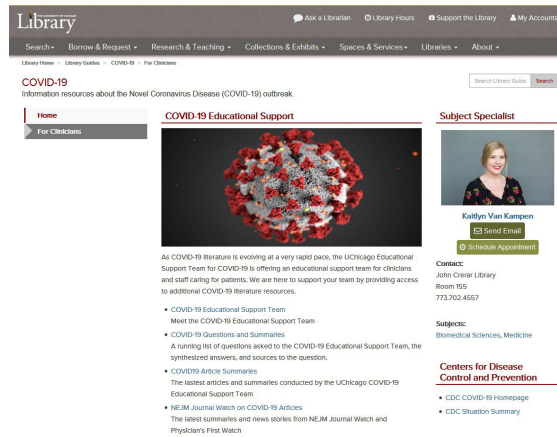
THE UNIVERSITY OF CHICAGO Library

Ask a Librarian   Library Hours   Support the Library   My Accounts

Search ▾   Borrow & Request ▾   Research & Teaching ▾   Collections & Exhibits ▾   Spaces & Services ▾   Libraries ▾   About ▾

Library Home > Library Guides > COVID-19 > For Clinicians

COVID-19

Information resources about the Novel Coronavirus Disease (COVID-19) outbreak.

Search Library Guide   Search

Home

For Clinicians

COVID-19 Educational Support

As COVID-19 literature is evolving at a very rapid pace, the UChicago Educational Support Team for COVID-19 is offering an educational support team for clinicians and staff caring for patients. We are here to support your team by providing access to additional COVID-19 literature resources.

- COVID-19 Educational Support Team
  Meet the COVID-19 Educational Support Team
- COVID-19 Questions and Summaries
  A running list of questions asked to the COVID-19 Educational Support Team, the synthesized answers, and sources to the question.
- COVID19 Article Summaries
  The lastest articles and summaries conducted by the UChicago COVID-19 Educational Support Team
- NEJM Journal Watch on COVID-19 Articles
  The latest summaries and news stories from NEJM Journal Watch and Physician's First Watch

Subject Specialist

Kaitlyn Van Kampen

Send Email

Schedule Appointment

Contact:
John Crerar Library
Room 155
773.702.4557

Subjects:
Biomedical Sciences, Medicine

Centers for Disease Control and Prevention

- CDC COVID-19 Homepage
- CDC Situation Summary